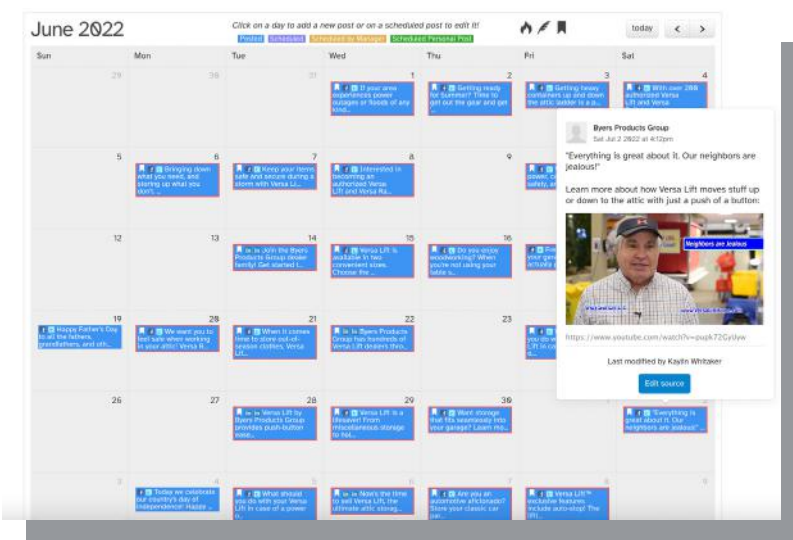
June 2022

Click on a day to add a new post or on a scheduled post to edit it!

Posted | Scheduled | Scheduled by Manager | Scheduled Personal Post

today | < | >

| Sun | Mon | Tue | Wed | Thu | Fri | Sat |
|---|---|---|---|---|---|---|
| 29 | 30 | 31 | 1 If your area experiences power outages or floods of any kind... | 2 Getting ready for Summer? Time to get out the gear and get | 3 Getting heavy containers up and down the attic ladder is a ... | 4 With over 288 authorized Versa Lift and Versa |
| 5 | 6 Bringing down what you need, and storing up what you don't ... | 7 Keep your items safe and secure during a storm with Versa Li... | 8 Interested in becoming an authorized Versa Lift and Versa Ra... | 9 | 10 | 11 |
| 12 | 13 | 14 Join the Byers Products Group dealer family! Get started t... | 15 Versa Lift is available in two convenient sizes. Choose the ... | 16 Do you enjoy woodworking? When you're not using your table s... | 17 | 18 |
| 19 Happy Father's Day to all the fathers, grandfathers, and oth... | 20 We want you to feel safe when working in your attic! Versa R... | 21 When it comes time to store out-of-season clothes, Versa Lif... | 22 Byers Products Group has hundreds of Versa Lift dealers thro... | 23 | 24 | 25 |
| 26 | 27 | 28 Versa Lift by Byers Products Group provides push-button ease... | 29 Versa Lift is a lifesaver! From miscellaneous storage to hol... | 30 Want storage that fits seamlessly into your garage? Learn mo... | | "Everything is great about it. Our neighbors are jealous!" ... |
| 3 | 4 Today we celebrate our country's day of independence! Happy ... | 5 What should you do with your Versa Lift in case of a power o... | 6 Now's the time to sell Versa Lift, the ultimate attic storag... | 7 Are you an automotive aficionado? Store your classic car par... | 8 Versa Lift™ exclusive features include auto-stop! The (R)... | 9 |

Byers Products Group
Sat Jul 2 2022 at 4:12pm

"Everything is great about it. Our neighbors are jealous!"

Learn more about how Versa Lift moves stuff up or down to the attic with just a push of a button:

Neighbors are Jealous

https://www.youtube.com/watch?v=pupk72Gyilvw

Last modified by Kaylin Whitaker

Edit source